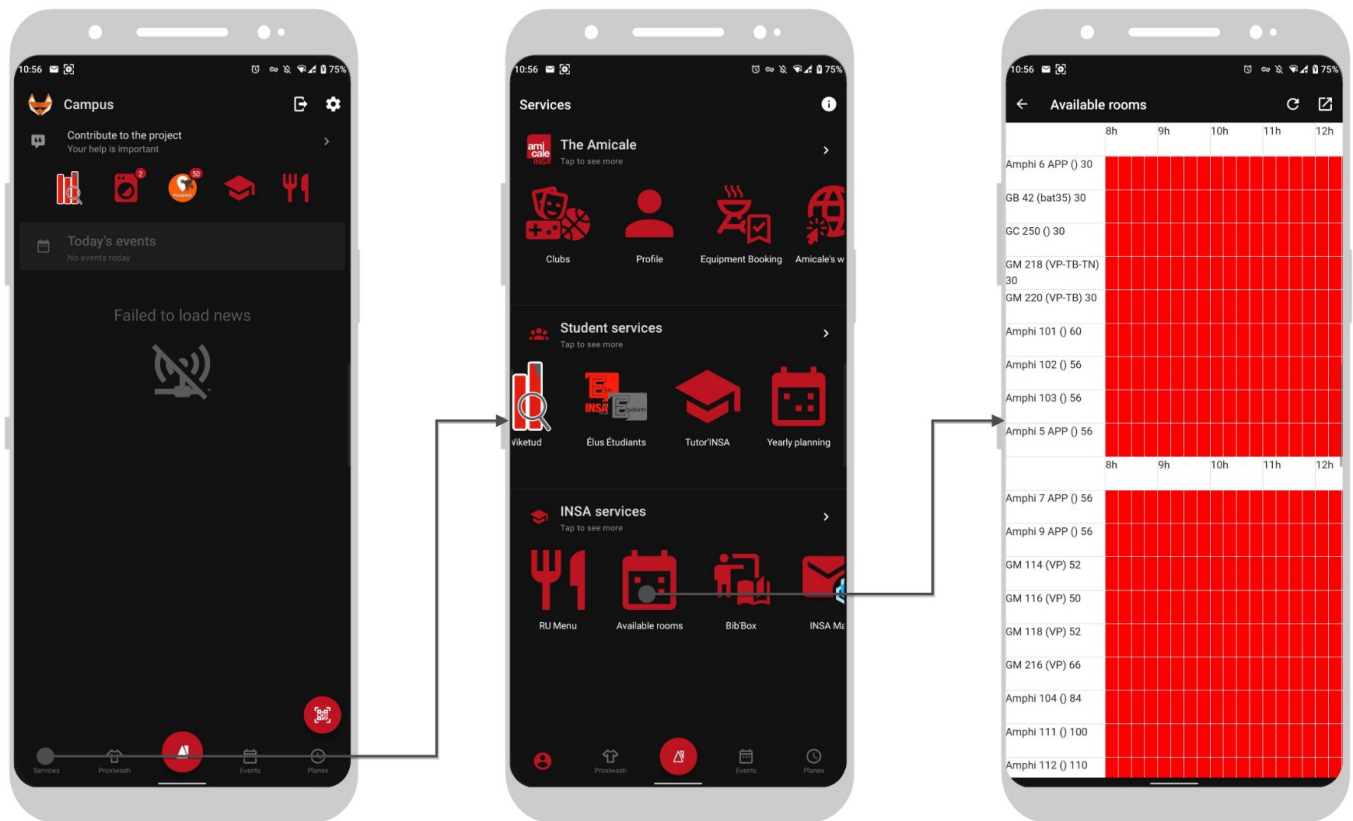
10:56 75%

Campus

Contribute to the project
Your help is important

2
50

Today's events
No events today

Failed to load news

Services Proxiwash Events Planex

10:56 75%

Services

The Amicale
Tap to see more

Clubs Profile Equipment Booking Amicale's w

Student services
Tap to see more

Wiketud Élus Étudiants Tutor'INSA Yearly planning

INSA services
Tap to see more

RU Menu Available rooms Bib'Box INSA Ma

Proxiwash Events Planex

10:56 75%

Available rooms

| | 8h | 9h | 10h | 11h | 12h |
|---|---|---|---|---|---|
| Amphi 6 APP () 30 | | | | | |
| GB 42 (bat35) 30 | | | | | |
| GC 250 () 30 | | | | | |
| GM 218 (VP-TB-TN) 30 | | | | | |
| GM 220 (VP-TB) 30 | | | | | |
| Amphi 101 () 60 | | | | | |
| Amphi 102 () 56 | | | | | |
| Amphi 103 () 56 | | | | | |
| Amphi 5 APP () 56 | | | | | |

| | 8h | 9h | 10h | 11h | 12h |
|---|---|---|---|---|---|
| Amphi 7 APP () 56 | | | | | |
| Amphi 9 APP () 56 | | | | | |
| GM 114 (VP) 52 | | | | | |
| GM 116 (VP) 50 | | | | | |
| GM 118 (VP) 52 | | | | | |
| GM 216 (VP) 66 | | | | | |
| Amphi 104 () 84 | | | | | |
| Amphi 111 () 100 | | | | | |
| Amphi 112 () 110 | | | | | |